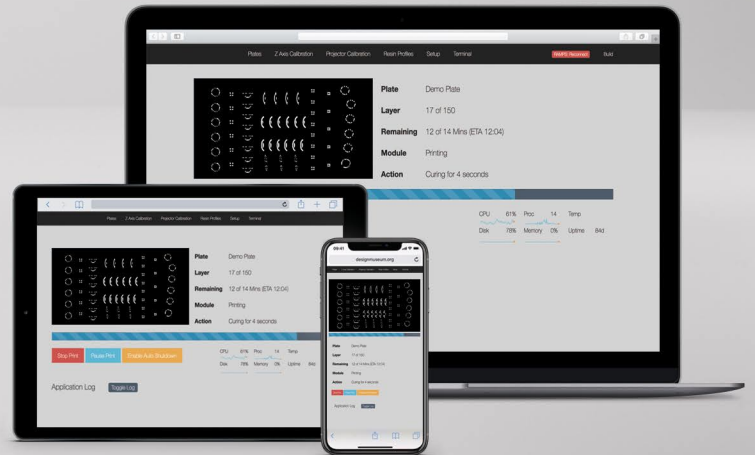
Plates Z Axis Calibration Projector Calibration Resin Profiles Setup Terminal

RAMPS Reconnect Build

Plate Demo Plate
Layer 17 of 150
Remaining 12 of 14 Mins (ETA 12:04)
Module Printing
Action Curing for 4 seconds

CPU 61% Proc 14 Temp
Disk 78% Memory 0% Uptime 84d

Plates Z Axis Calibration Projector Calibration Resin Profiles Setup Terminal

Plate Demo Plate
Layer 17 of 150
Remaining 12 of 14 Mins (ETA 12:04)
Module Printing
Action Curing for 4 seconds

Stop Print Pause Print Enable Auto Shutdown

CPU 61% Proc 14 Temp
Disk 78% Memory 0% Uptime 84d

Application Log Toggle Log

09:41

designmuseum.org

Plate Demo Plate
Layer 17 of 150
Remaining 12 of 14 Mins (ETA 12:04)
Module Printing
Action Curing for 4 seconds

Application Log Toggle Log